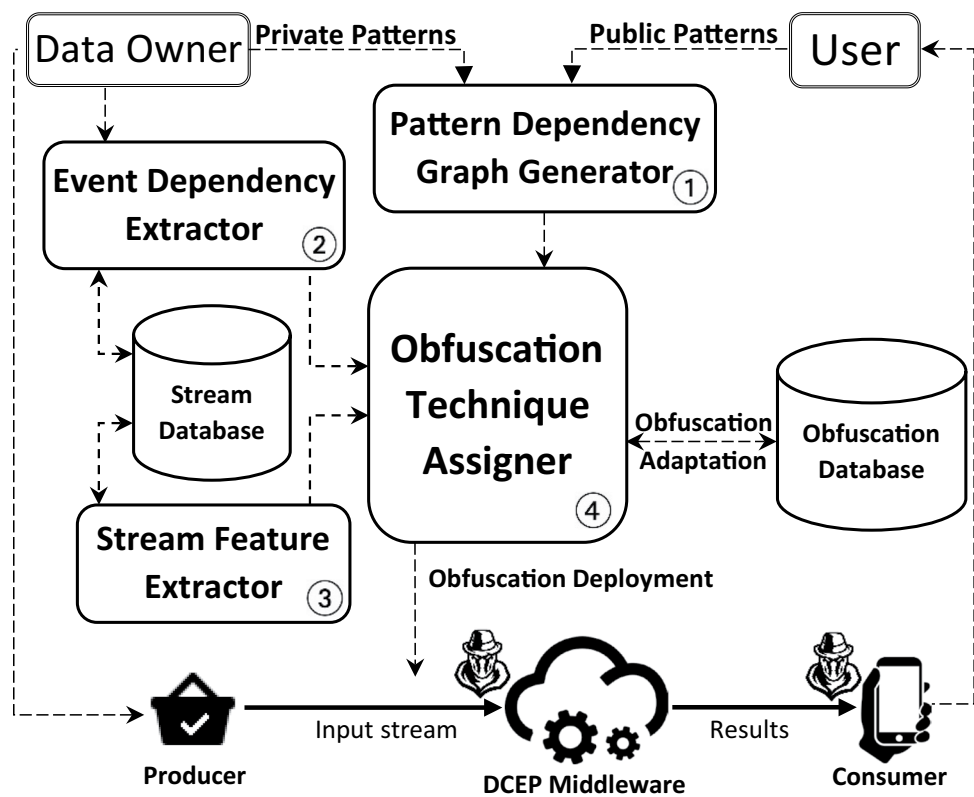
Data Owner

Private Patterns

Public Patterns

User

Pattern Dependency Graph Generator ①

Event Dependency Extractor ②

Stream Database

Obfuscation Technique Assigner ④

Obfuscation Adaptation

Obfuscation Database

Stream Feature Extractor ③

Obfuscation Deployment

Input stream

Results

Producer

DCEP Middleware

Consumer